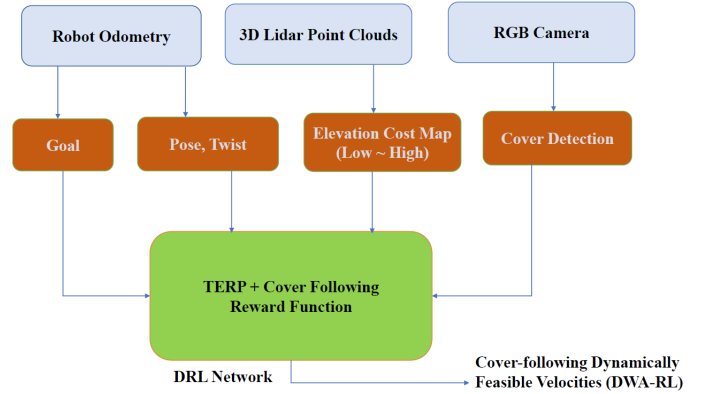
Robot Odometry

3D Lidar Point Clouds

RGB Camera

Goal

Pose, Twist

Elevation Cost Map (Low ~ High)

Cover Detection

TERP + Cover Following Reward Function

DRL Network

Cover-following Dynamically Feasible Velocities (DWA-RL)